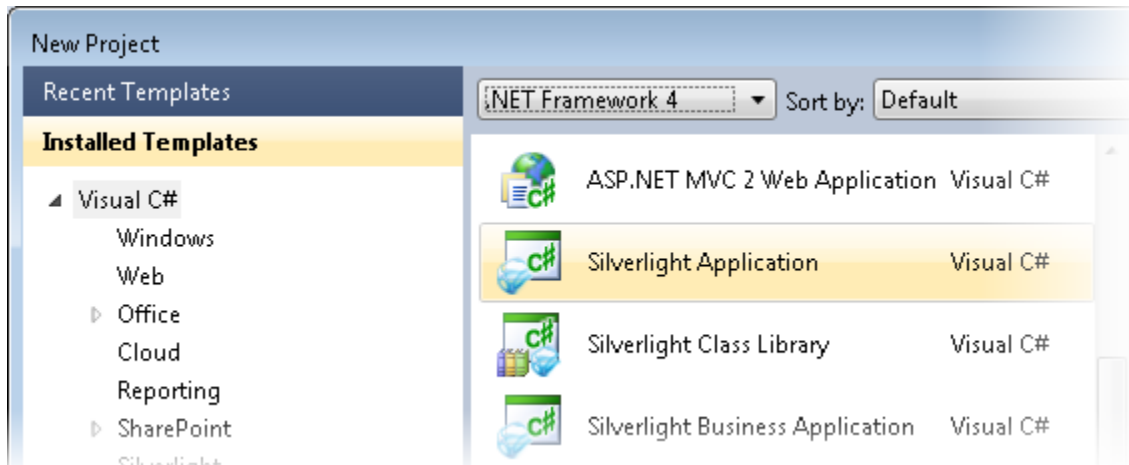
New Project

Recent Templates

Installed Templates

◢ Visual C#
Windows
Web
▷ Office
Cloud
Reporting
▷ SharePoint
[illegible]

.NET Framework 4 ▼ Sort by: Default

ASP.NET MVC 2 Web Application Visual C#

Silverlight Application Visual C#

Silverlight Class Library Visual C#

Silverlight Business Application Visual C#